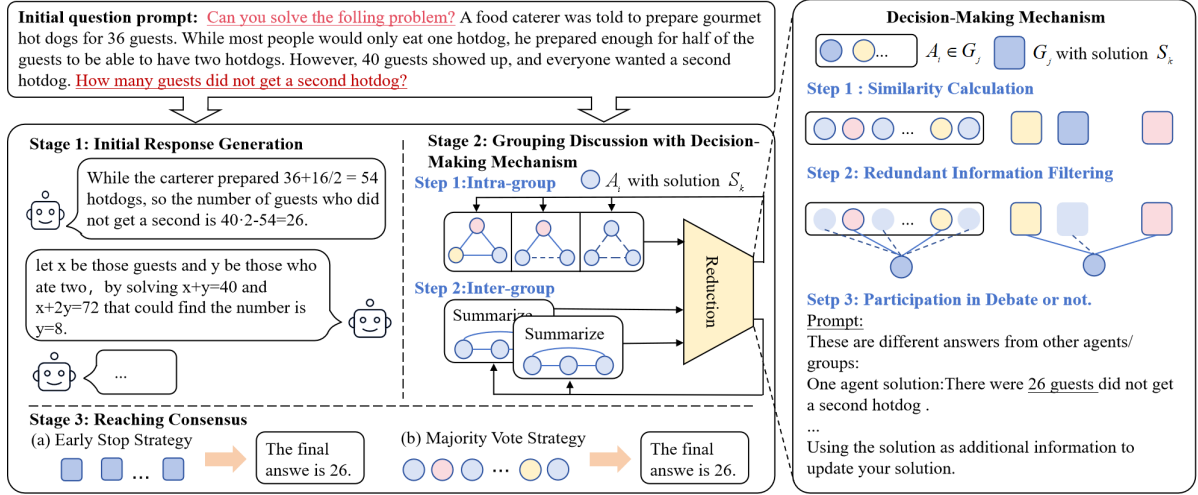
Initial question prompt: Can you solve the folling problem? A food caterer was told to prepare gourmet hot dogs for 36 guests. While most people would only eat one hotdog, he prepared enough for half of the guests to be able to have two hotdogs. However, 40 guests showed up, and everyone wanted a second hotdog. How many guests did not get a second hotdog?

Stage 1: Initial Response Generation

While the carterer prepared 36+16/2 = 54 hotdogs, so the number of guests who did not get a second is 40·2-54=26.

let x be those guests and y be those who ate two, by solving x+y=40 and x+2y=72 that could find the number is y=8.

...

Stage 2: Grouping Discussion with Decision-Making Mechanism

Step 1:Intra-group

$A_i$ with solution $S_k$

Step 2:Inter-group

Summarize

Summarize

Reduction

Stage 3: Reaching Consensus

(a) Early Stop Strategy

...

The final answe is 26.

(b) Majority Vote Strategy

...

The final answe is 26.

Decision-Making Mechanism

... $A_i \in G_j$ $G_j$ with solution $S_k$

Step 1 : Similarity Calculation

...

Step 2: Redundant Information Filtering

...

Setp 3: Participation in Debate or not.

Prompt:

These are different answers from other agents/ groups:

One agent solution:There were 26 guests did not get a second hotdog .

...

Using the solution as additional information to update your solution.